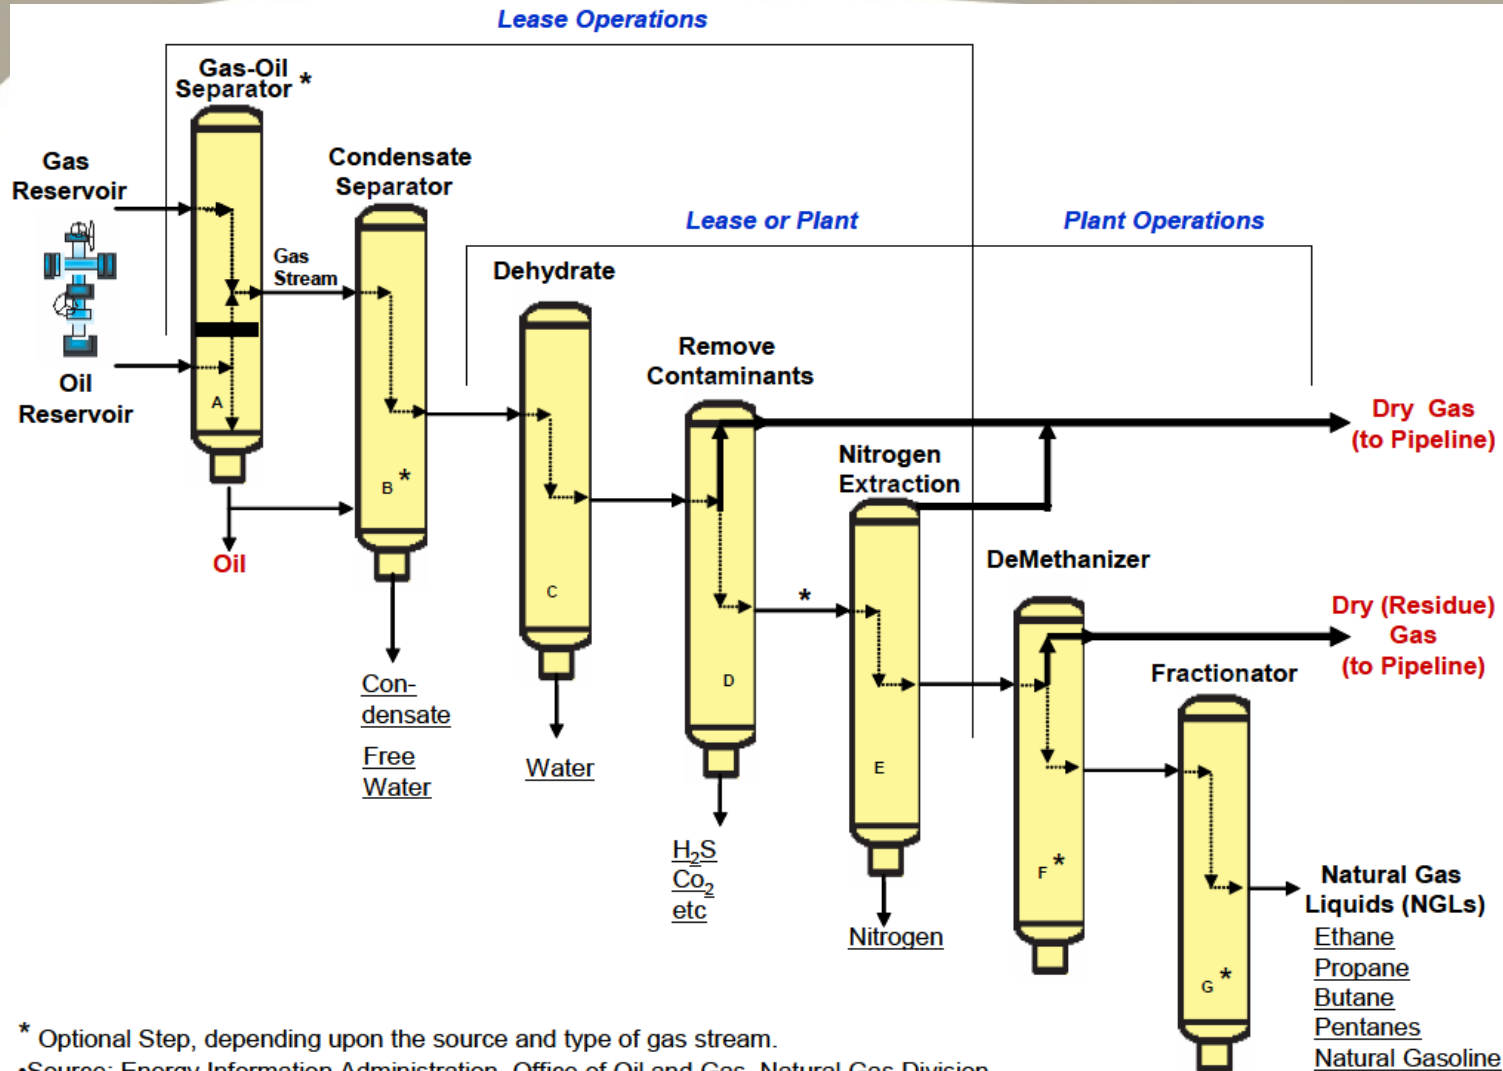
Lease Operations

Gas-Oil Separator *

Gas Reservoir

Oil Reservoir

A

Oil

Gas Stream

Condensate Separator

B *

Con-densate

Free Water

Lease or Plant

Plant Operations

Dehydrate

C

Water

Remove Contaminants

D

$H_2S$
$Co_2$
etc

Dry Gas (to Pipeline)

Nitrogen Extraction

*

E

Nitrogen

DeMethanizer

F *

Dry (Residue) Gas (to Pipeline)

Fractionator

G *

Natural Gas Liquids (NGLs)
Ethane
Propane
Butane
Pentanes
Natural Gasoline

* Optional Step, depending upon the source and type of gas stream.
•Source: Energy Information Administration, Office of Oil and Gas, Natural Gas Division